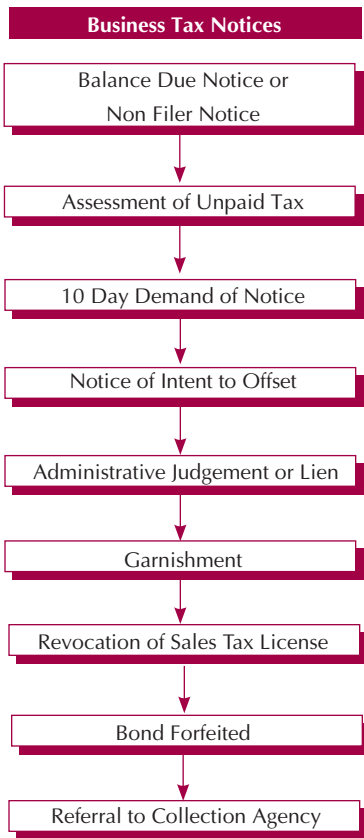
Business Tax Notices

Balance Due Notice or Non Filer Notice

Assessment of Unpaid Tax

10 Day Demand of Notice

Notice of Intent to Offset

Administrative Judgement or Lien

Garnishment

Revocation of Sales Tax License

Bond Forfeited

Referral to Collection Agency